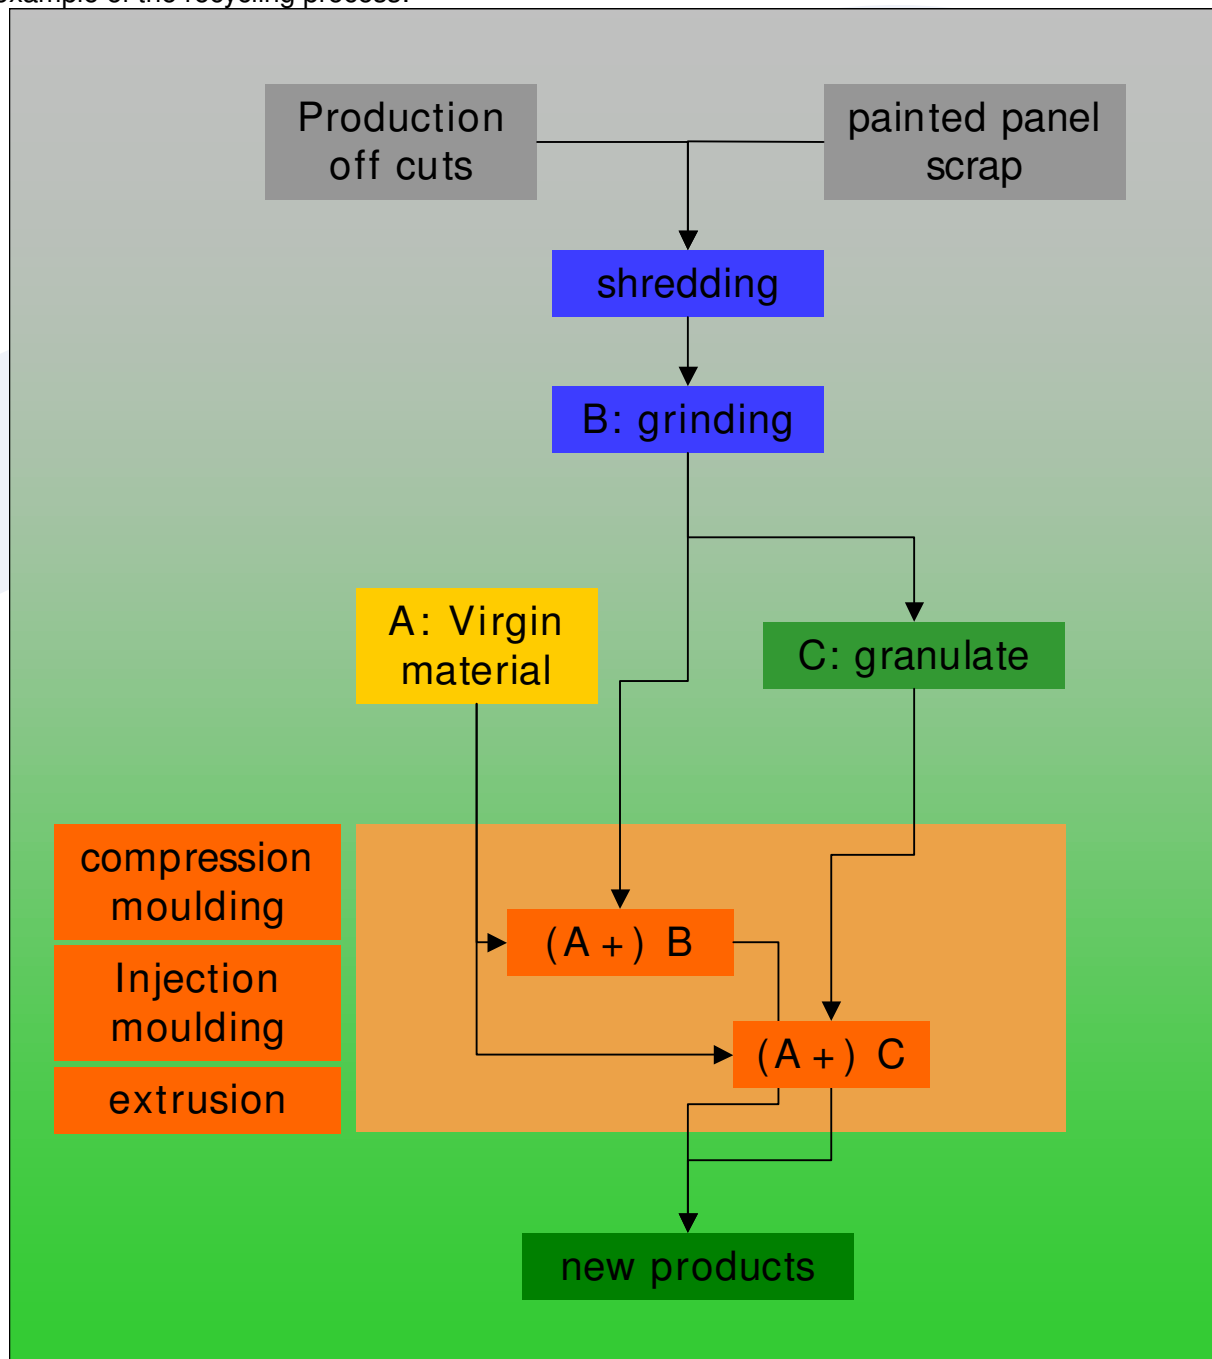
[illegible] of the recycling process:

Production off cuts

painted panel scrap

shredding

B: grinding

A: Virgin material

C: granulate

compression moulding

Injection moulding

extrusion

(A + ) B

(A + ) C

new products